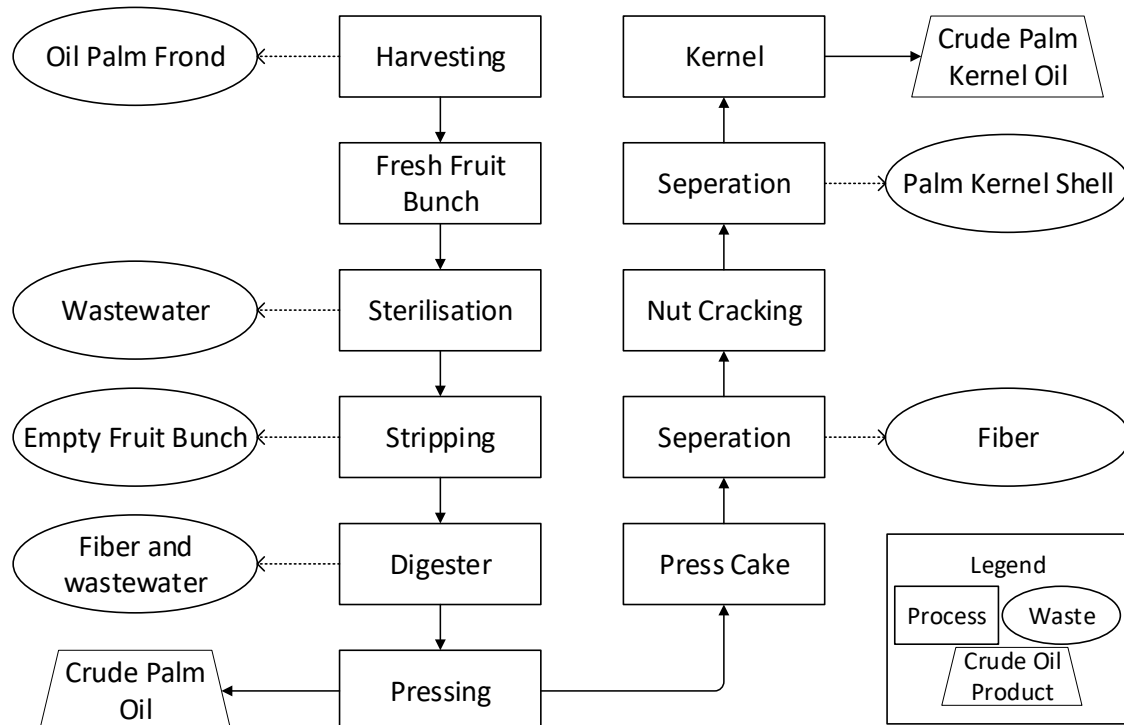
Oil Palm Frond

Harvesting

Fresh Fruit Bunch

Wastewater

Sterilisation

Empty Fruit Bunch

Stripping

Fiber and wastewater

Digester

Crude Palm Oil

Pressing

Kernel

Crude Palm Kernel Oil

Seperation

Palm Kernel Shell

Nut Cracking

Seperation

Fiber

Press Cake

Legend

Process

Waste

Crude Oil Product